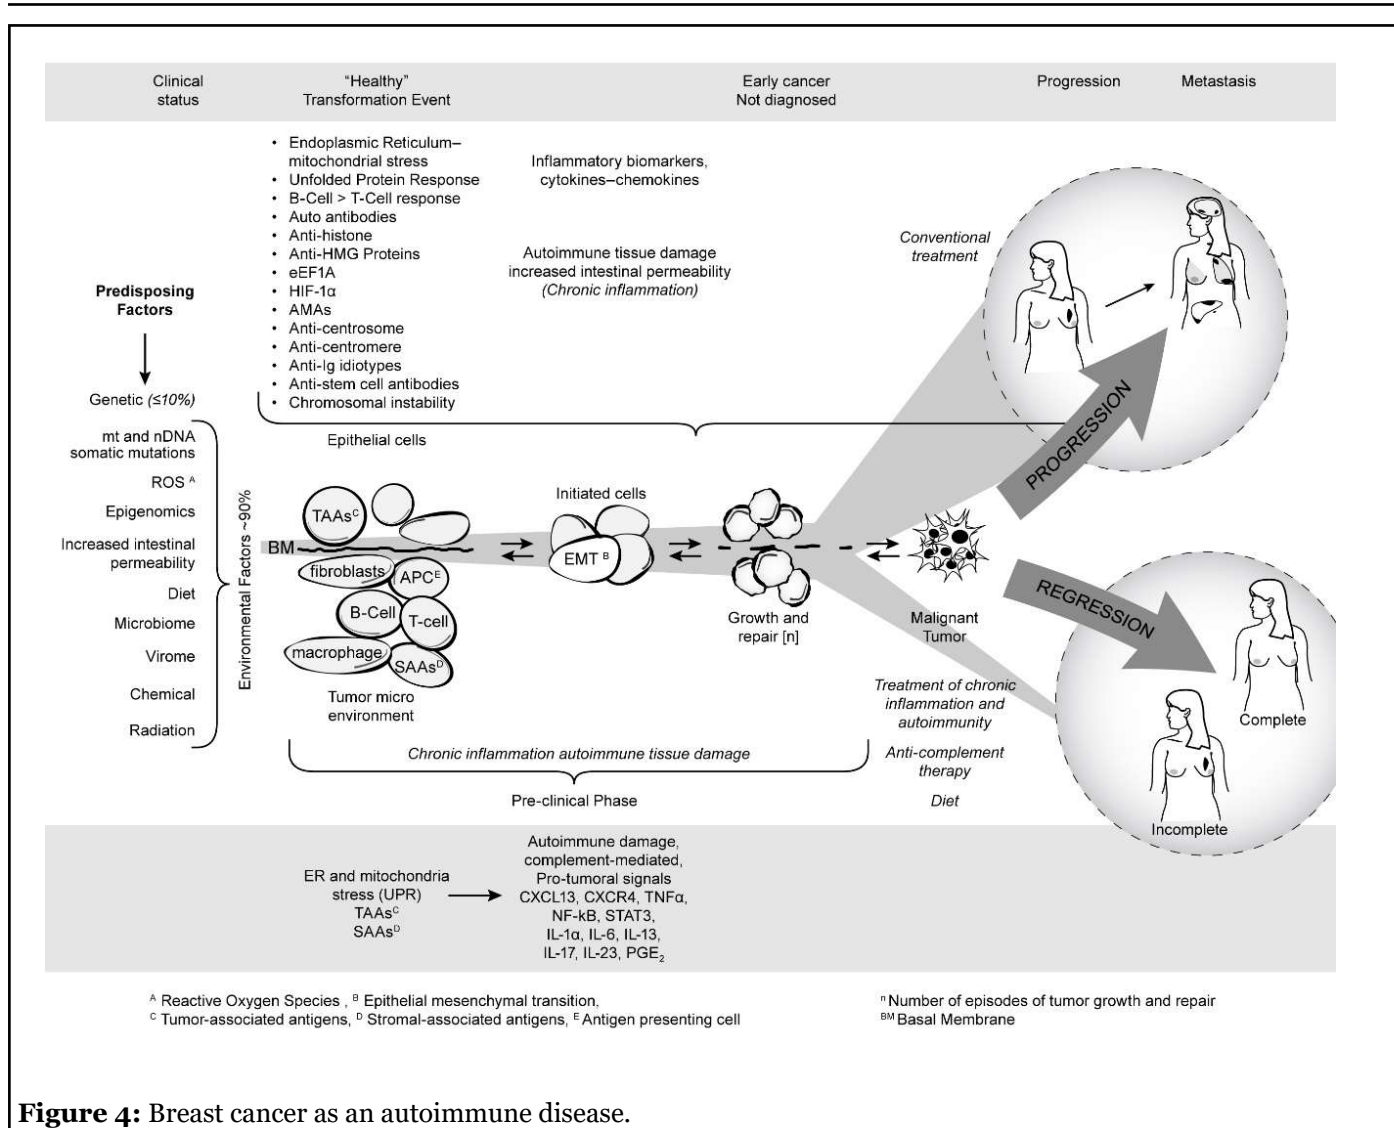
Clinical status

"Healthy" Transformation Event

Early cancer Not diagnosed

Progression

Metastasis

- Endoplasmic Reticulum–mitochondrial stress
- Unfolded Protein Response
- B-Cell > T-Cell response
- Auto antibodies
- Anti-histone
- Anti-HMG Proteins
- eEF1A
- HIF-1α
- AMAs
- Anti-centrosome
- Anti-centromere
- Anti-Ig idiotypes
- Anti-stem cell antibodies
- Chromosomal instability

Inflammatory biomarkers, cytokines–chemokines

Autoimmune tissue damage increased intestinal permeability (Chronic inflammation)

Conventional treatment

Predisposing Factors

Genetic (≤10%)

Environmental Factors ~90%

mt and nDNA somatic mutations

ROS $^A$

Epigenomics

Increased intestinal permeability

Diet

Microbiome

Virome

Chemical

Radiation

Epithelial cells

TAAs$^C$

BM

fibroblasts

APC$^E$

B-Cell

T-cell

macrophage

SAAs$^D$

Tumor micro environment

Initiated cells

EMT $^B$

Growth and repair [n]

Malignant Tumor

PROGRESSION

REGRESSION

Complete

Incomplete

Treatment of chronic inflammation and autoimmunity

Anti-complement therapy

Diet

Chronic inflammation autoimmune tissue damage

Pre-clinical Phase

ER and mitochondria stress (UPR) TAAs$^C$ SAAs$^D$

Autoimmune damage, complement-mediated, Pro-tumoral signals CXCL13, CXCR4, TNFα, NF-kB, STAT3, IL-1α, IL-6, IL-13, IL-17, IL-23, $PGE_2$

$^A$ Reactive Oxygen Species , $^B$ Epithelial mesenchymal transition, $^C$ Tumor-associated antigens, $^D$ Stromal-associated antigens, $^E$ Antigen presenting cell

$^n$ Number of episodes of tumor growth and repair
$^{BM}$ Basal Membrane

Figure 4: Breast cancer as an autoimmune disease.